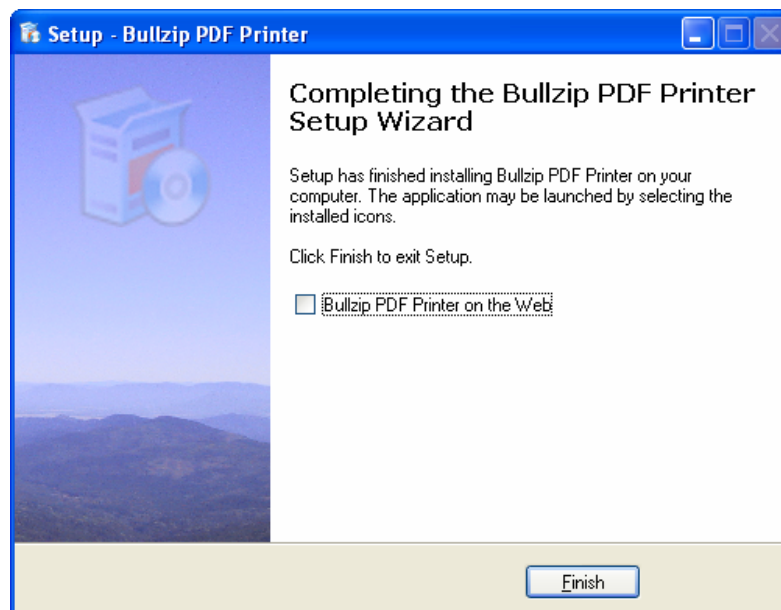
Setup - Bullzip PDF Printer

Completing the Bullzip PDF Printer Setup Wizard

Setup has finished installing Bullzip PDF Printer on your computer. The application may be launched by selecting the installed icons.

Click Finish to exit Setup.

Bullzip PDF Printer on the Web

Finish